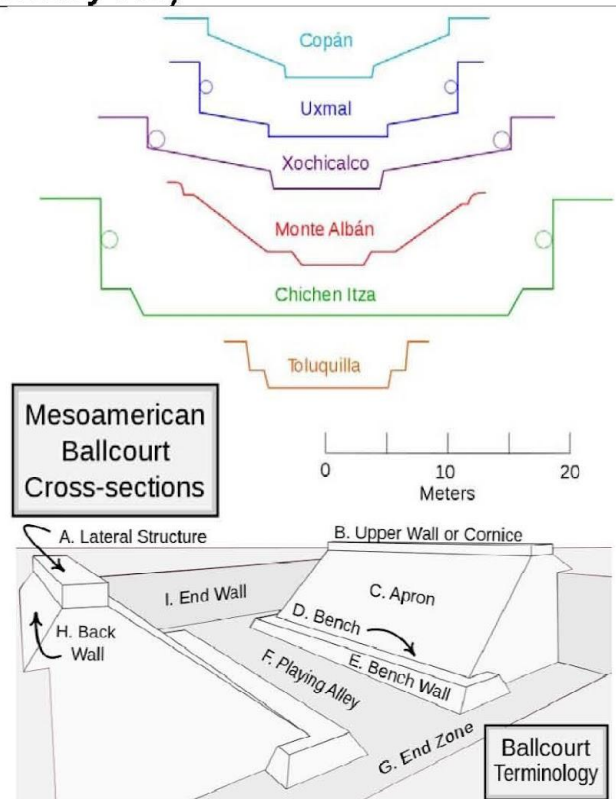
Copán

Uxmal

Xochicalco

Monte Albán

Chichen Itza

Toluquilla

Mesoamerican Ballcourt Cross-sections

0 10 20
Meters

A. Lateral Structure

B. Upper Wall or Cornice

I. End Wall

C. Apron

D. Bench

H. Back Wall

E. Bench Wall

F. Playing Alley

G. End Zone

Ballcourt Terminology